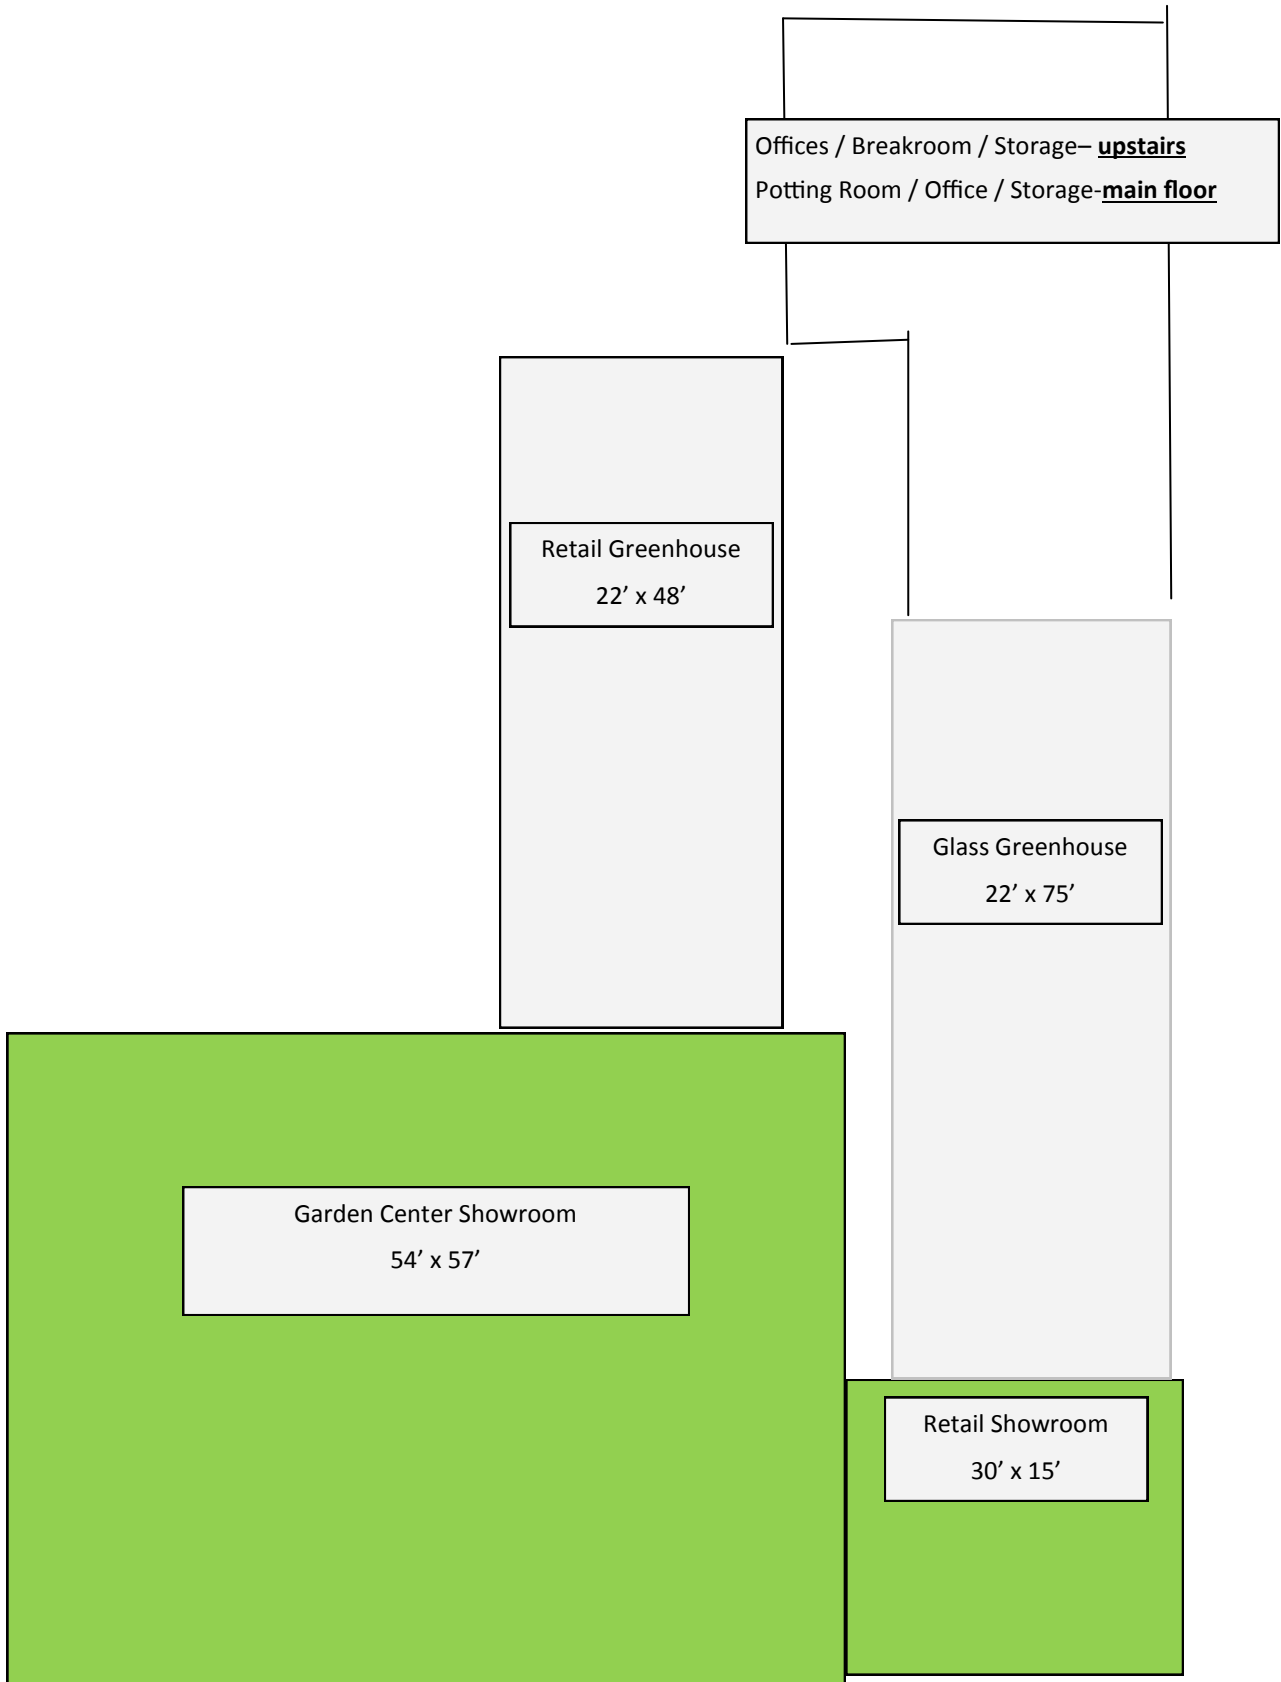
Offices / Breakroom / Storage– **upstairs**
Potting Room / Office / Storage-**main floor**

Retail Greenhouse
22’ x 48’

Glass Greenhouse
22’ x 75’

Garden Center Showroom
54’ x 57’

Retail Showroom
30’ x 15’